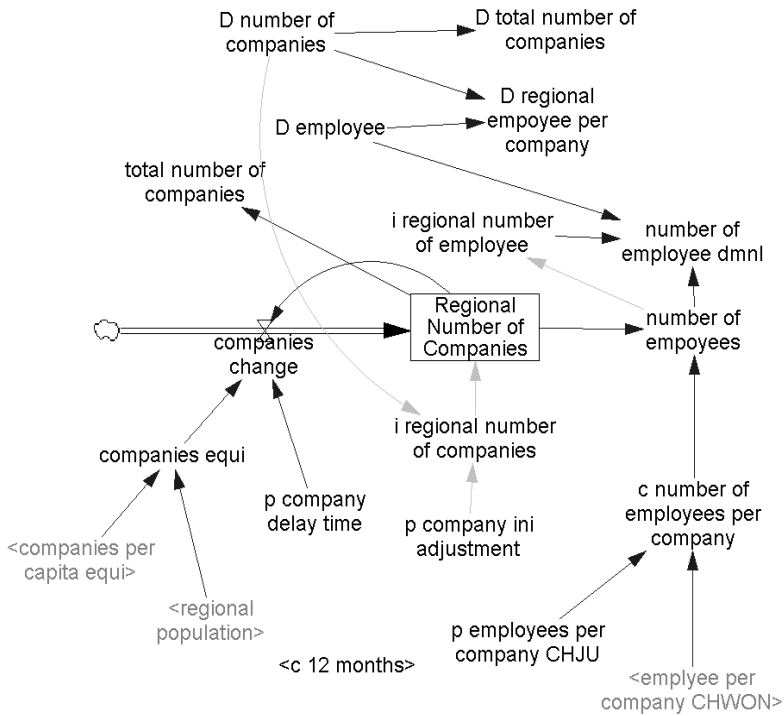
D number of companies

D total number of companies

D regional empoyee per company

D employee

total number of companies

i regional number of employee

number of employee dmnl

Regional Number of Companies

companies change

number of empoyees

i regional number of companies

companies equi

p company delay time

c number of employees per company

p company ini adjustment

<companies per capita equi>

<regional population>

p employees per company CHJU

<c 12 months>

<emplyee per company CHWON>